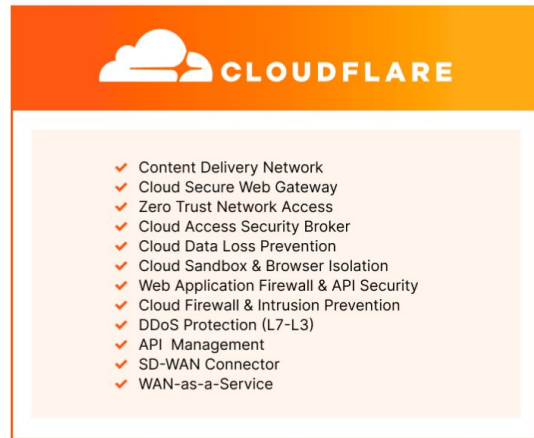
CLOUDFLARE

Content Delivery Network
Cloud Secure Web Gateway
Zero Trust Network Access
Cloud Access Security Broker
Cloud Data Loss Prevention
Cloud Sandbox & Browser Isolation
Web Application Firewall & API Security
Cloud Firewall & Intrusion Prevention
DDoS Protection (L7-L3)
API Management
SD-WAN Connector
WAN-as-a-Service